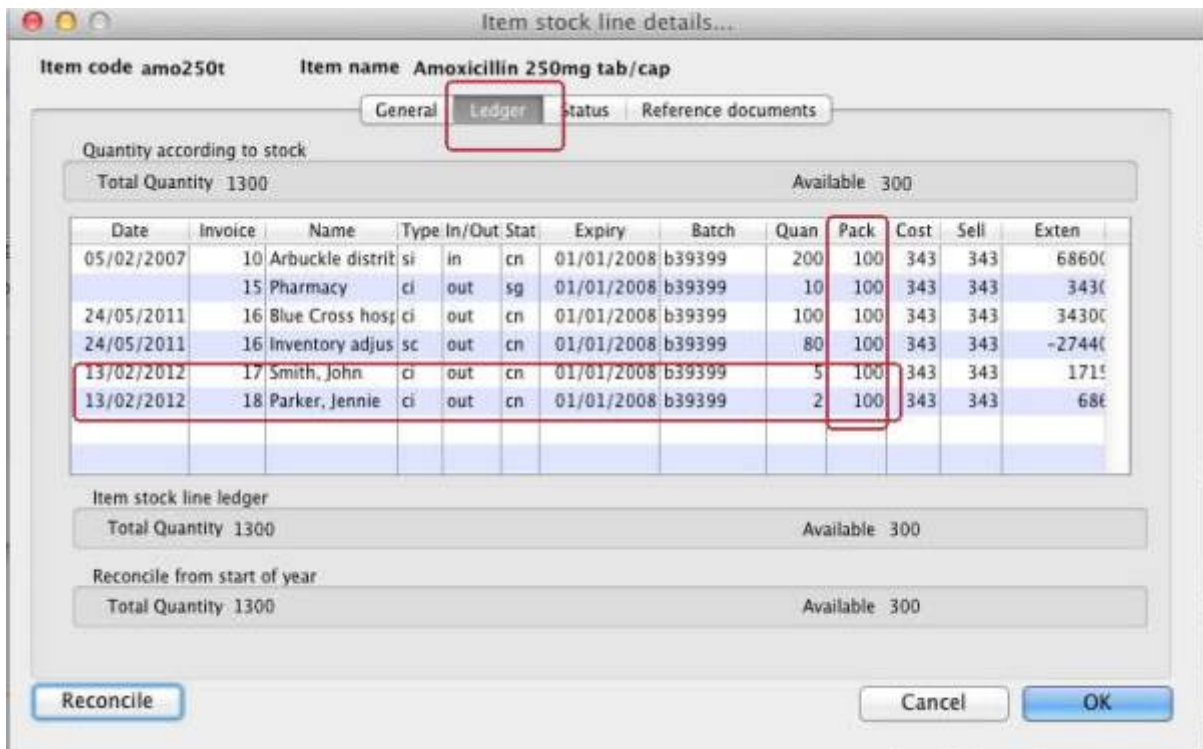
Item stock line details...

Item code amo250t Item name Amoxicillin 250mg tab/cap

General | Ledger | Status | Reference documents

Quantity according to stock

Total Quantity 1300 Available 300

| Date | Invoice | Name | Type | In/Out | Stat | Expiry | Batch | Quan | Pack | Cost | Sell | Exten |
|---|---|---|---|---|---|---|---|---|---|---|---|---|
| 05/02/2007 | 10 | Arbuckle distrit | si | in | cn | 01/01/2008 | b39399 | 200 | 100 | 343 | 343 | 68600 |
| | 15 | Pharmacy | ci | out | sg | 01/01/2008 | b39399 | 10 | 100 | 343 | 343 | 343( |
| 24/05/2011 | 16 | Blue Cross hosp | ci | out | cn | 01/01/2008 | b39399 | 100 | 100 | 343 | 343 | 34300 |
| 24/05/2011 | 16 | Inventory adjus | sc | out | cn | 01/01/2008 | b39399 | 80 | 100 | 343 | 343 | -2744( |
| 13/02/2012 | 17 | Smith, John | ci | out | cn | 01/01/2008 | b39399 | 5 | 100 | 343 | 343 | 171! |
| 13/02/2012 | 18 | Parker, Jennie | ci | out | cn | 01/01/2008 | b39399 | 2 | 100 | 343 | 343 | 686 |

Item stock line ledger

Total Quantity 1300 Available 300

Reconcile from start of year

Total Quantity 1300 Available 300

Reconcile

Cancel OK